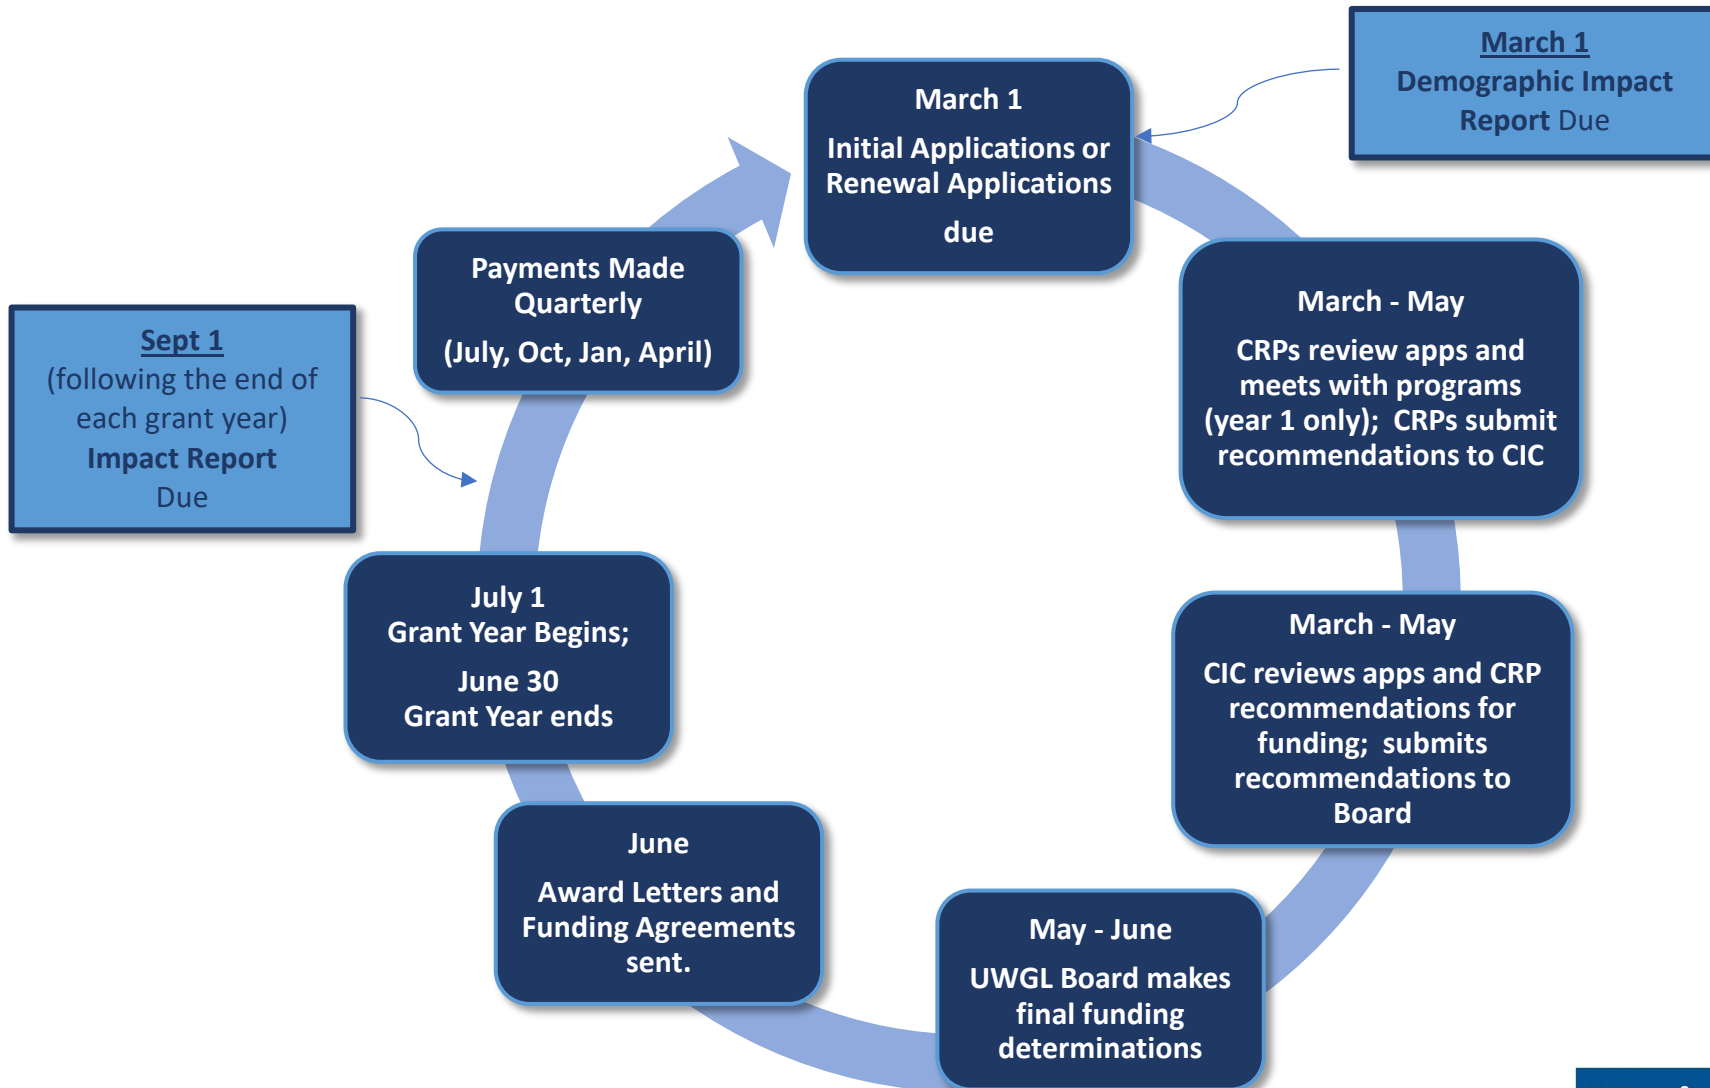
March 1
Demographic Impact
Report Due

March 1

Initial Applications or Renewal Applications due

March - May

CRPs review apps and meets with programs (year 1 only); CRPs submit recommendations to CIC

March - May

CIC reviews apps and CRP recommendations for funding; submits recommendations to Board

May - June

UWGL Board makes final funding determinations

June

Award Letters and Funding Agreements sent.

July 1
Grant Year Begins;

June 30
Grant Year ends

Payments Made Quarterly

(July, Oct, Jan, April)

Sept 1
(following the end of each grant year)
Impact Report
Due